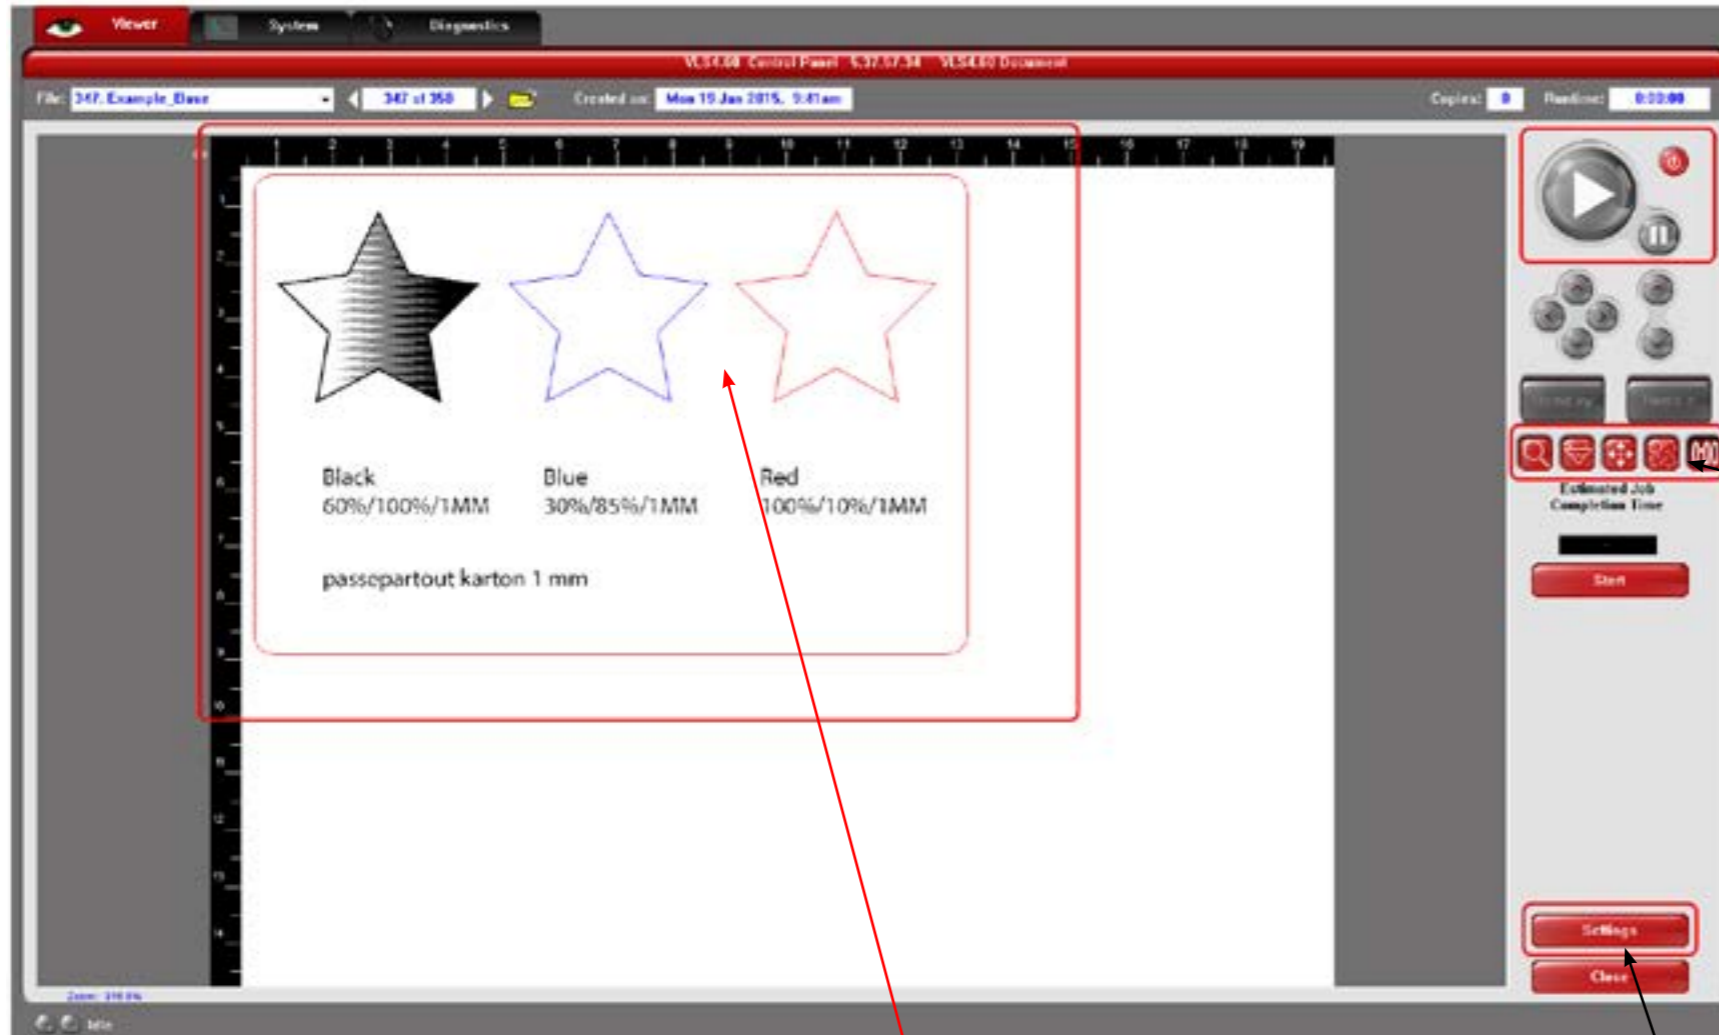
Viewer System Diagnostics

VLS4.60 Control Panel 5.37.57.34 VLS4.60 Document

File: 347. Example_Base
347 of 350
Created on: Mon 19 Jan 2015, 9:41am
Copies: 0
Runtime: 0:00:00

1 2 3 4 5 6 7 8 9 10 11 12 13 14 15 16 17 18 19

Black
60%/100%/1MM

Blue
30%/85%/1MM

Red
100%/10%/1MM

passepartout karton 1 mm

Estimated Job Completion Time

Start

Settings

Close

Zoom: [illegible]

Idle